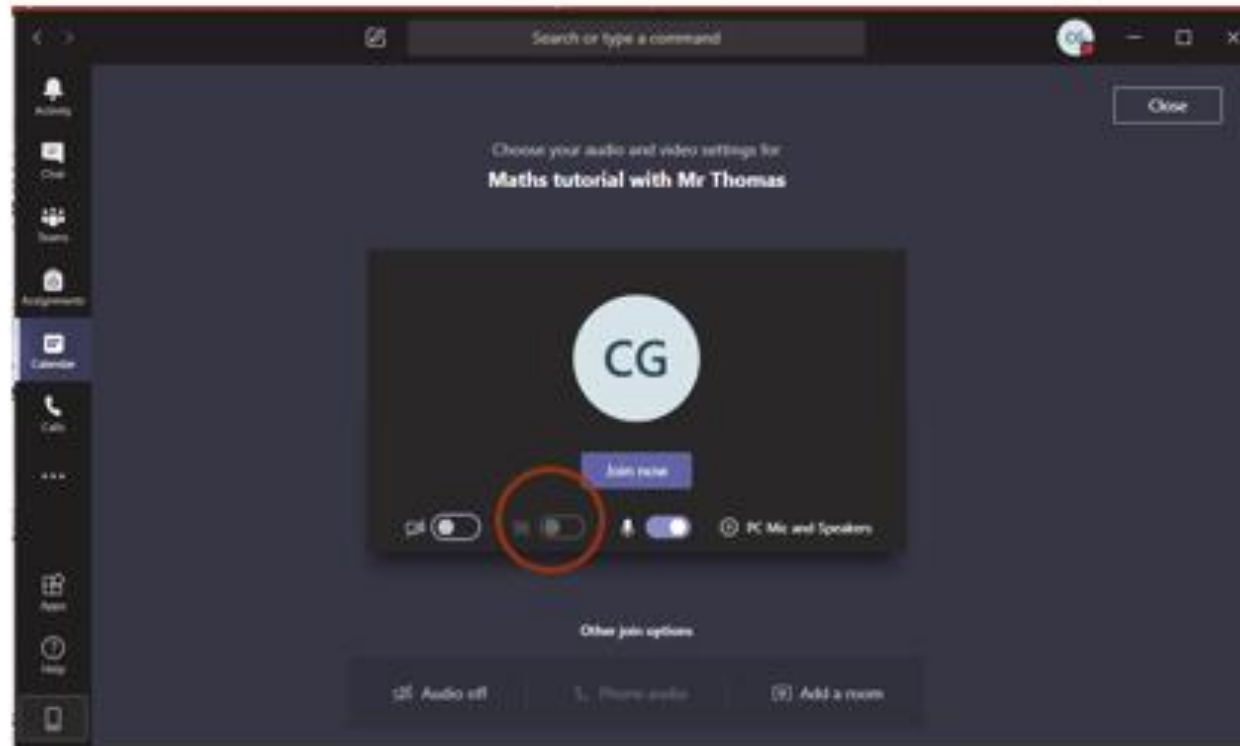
Search or type a command

Close

Activity

Chat

Teams

Assignments

Calendar

Calls

...

Apps

Help

Choose your audio and video settings for

Maths tutorial with Mr Thomas

CG

Join now

PC Mic and Speakers

Other join options

Audio off

Phone audio

Add a room